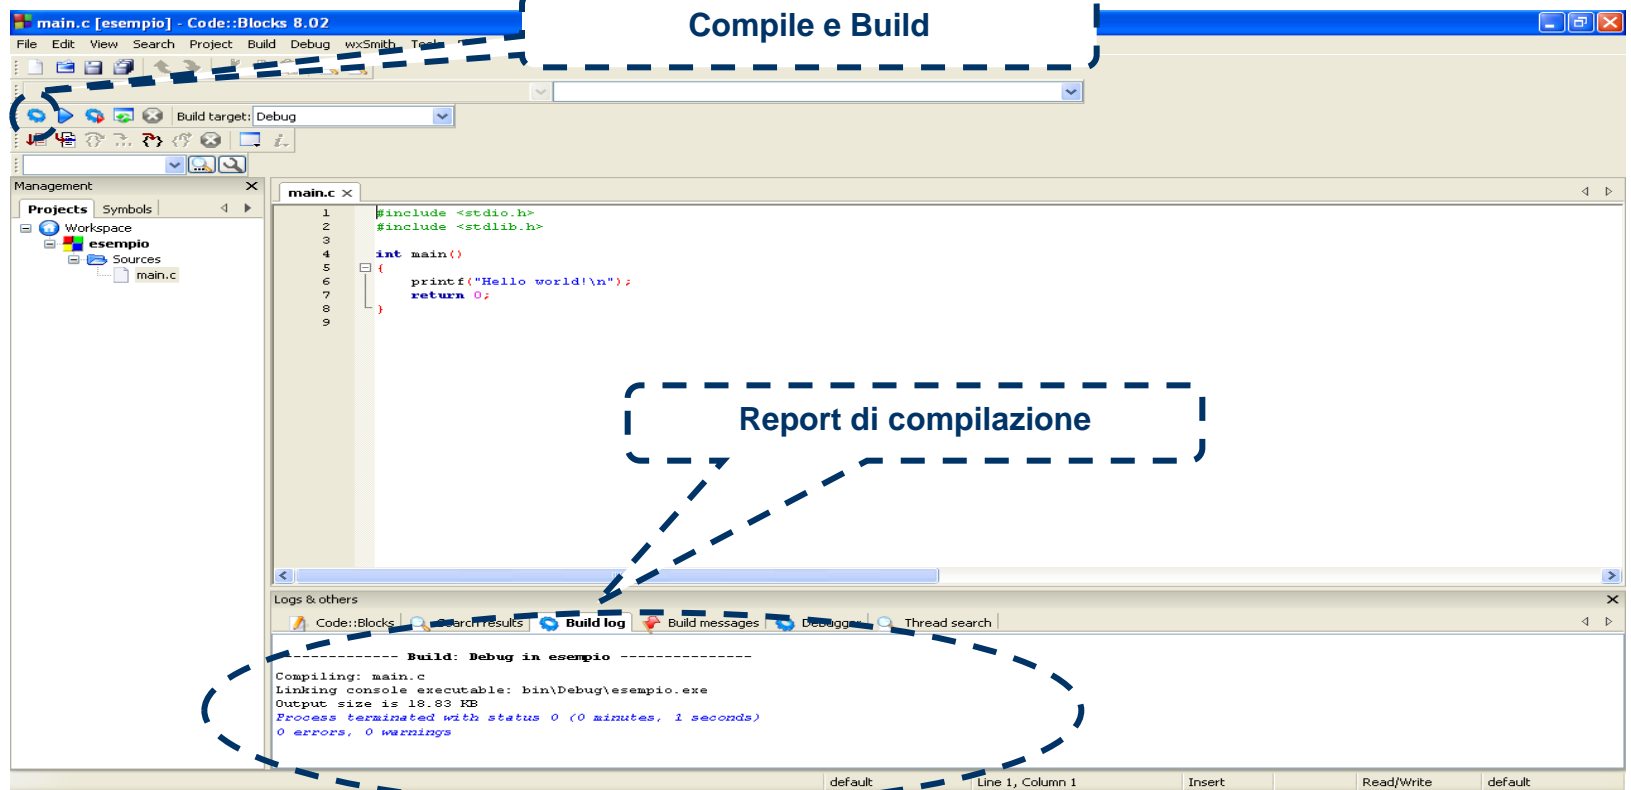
main.c [esempio] - Code::Blocks 8.02

Compile e Build

File Edit View Search Project Build Debug wxSmith Tools

Build target: Debug

Management

Projects Symbols

Workspace
esempio
Sources
main.c

main.c

1 #include <stdio.h>
2 #include <stdlib.h>
3
4 int main()
5 {
6 printf("Hello world!\n");
7 return 0;
8 }
9

Report di compilazione

Logs & others

Code::Blocks Search results Build log Build messages Debugger Thread search

-------------- Build: Debug in esempio ---------------

Compiling: main.c
Linking console executable: bin\Debug\esempio.exe
Output size is 18.83 KB
Process terminated with status 0 (0 minutes, 1 seconds)
0 errors, 0 warnings

default Line 1, Column 1 Insert Read/Write default